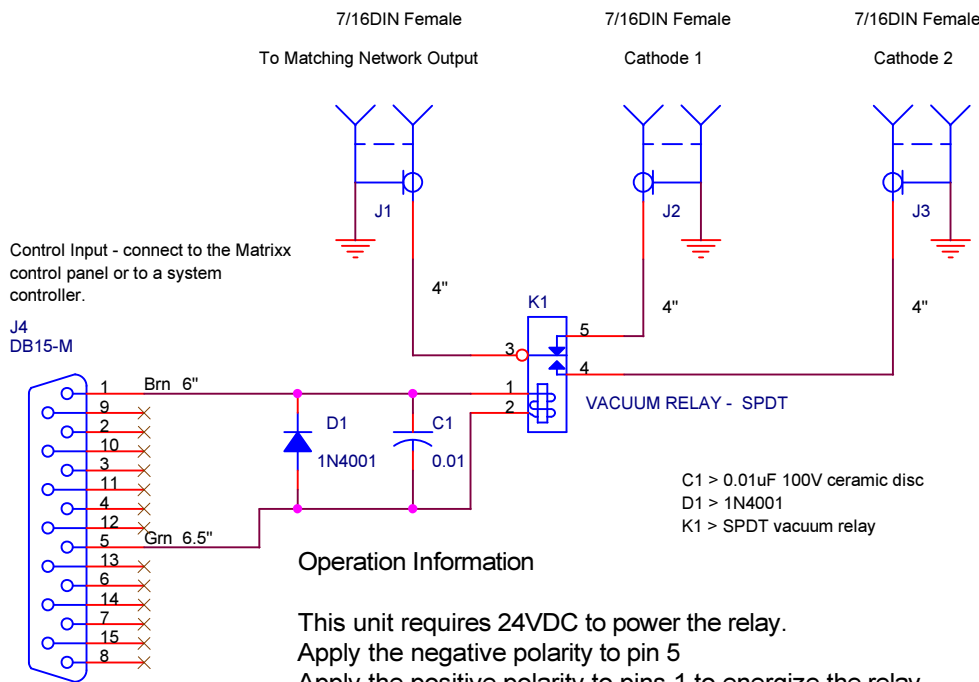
7/16DIN Female

To Matching Network Output

7/16DIN Female

Cathode 1

7/16DIN Female

Cathode 2

J1

J2

J3

Control Input - connect to the Matrixx control panel or to a system controller.

J4
DB15-M

4"

4"

4"

K1

5

3

4

1

2

VACUUM RELAY - SPDT

Brn 6"

Grn 6.5"

D1

1N4001

C1

0.01

1
9
2
10
3
11
4
12
5
13
6
14
7
15
8

C1 > 0.01uF 100V ceramic disc
D1 > 1N4001
K1 > SPDT vacuum relay

Operation Information

This unit requires 24VDC to power the relay.
Apply the negative polarity to pin 5
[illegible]